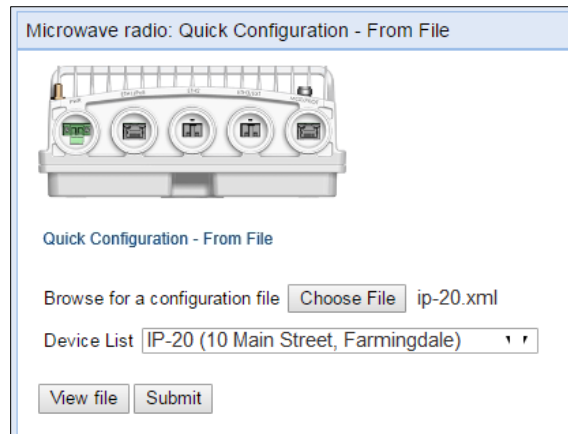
Microwave radio: Quick Configuration - From File

Quick Configuration - From File

Browse for a configuration file Choose File ip-20.xml

Device List IP-20 (10 Main Street, Farmingdale)

View file Submit